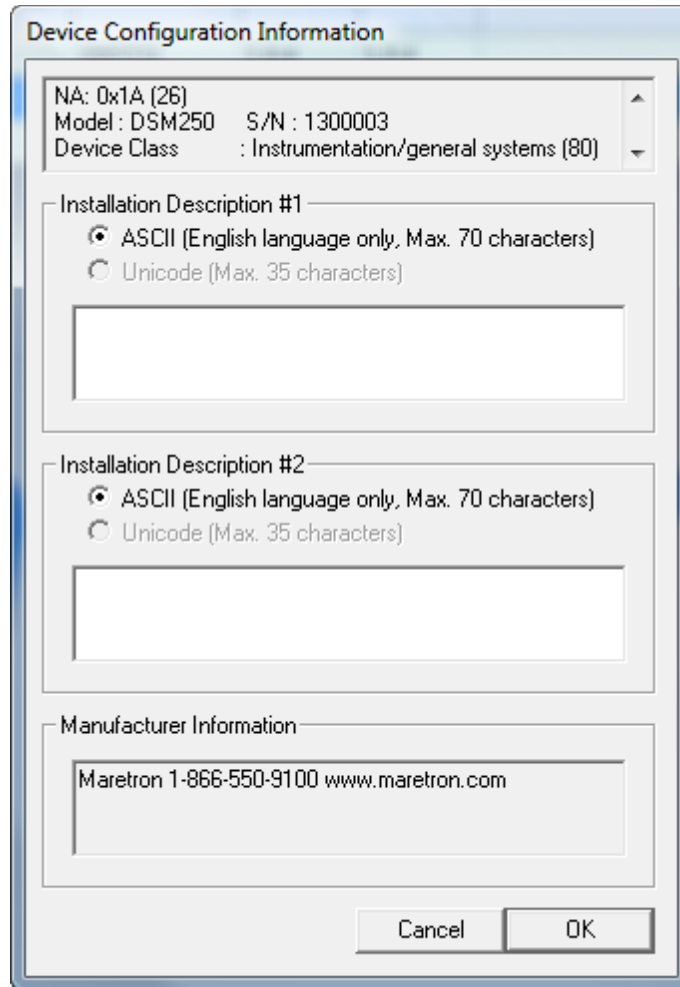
Device Configuration Information

NA: 0x1A (26)
Model : DSM250 S/N : 1300003
Device Class : Instrumentation/general systems (80)

Installation Description #1

ASCII (English language only, Max. 70 characters)
Unicode (Max. 35 characters)

Installation Description #2

ASCII (English language only, Max. 70 characters)
Unicode (Max. 35 characters)

Manufacturer Information

Maretron 1-866-550-9100 www.maretron.com

Cancel
OK